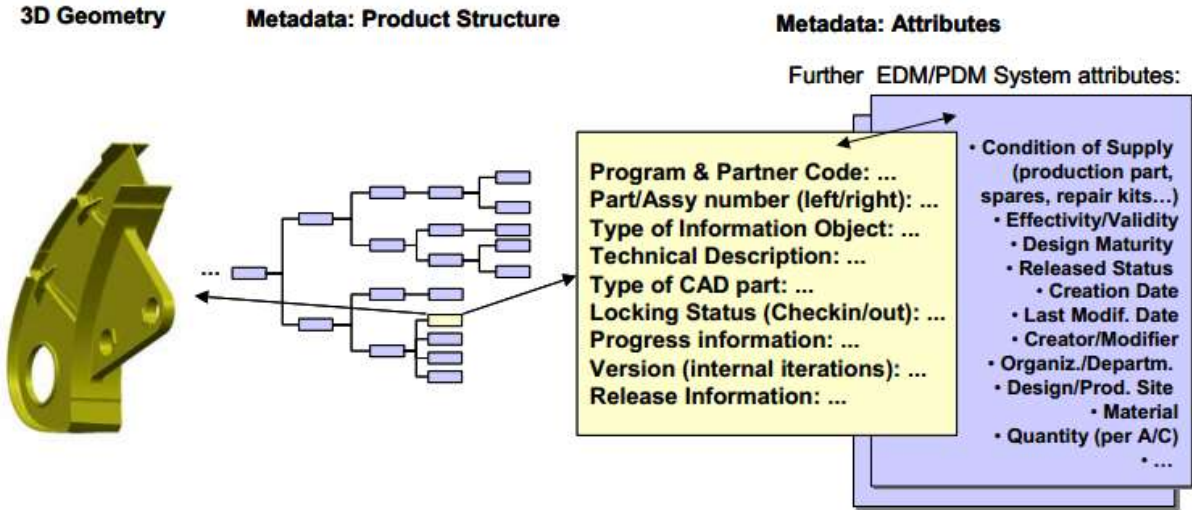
3D Geometry

Metadata: Product Structure

Metadata: Attributes

...

Program & Partner Code: ...
Part/Assy number (left/right): ...
Type of Information Object: ...
Technical Description: ...
Type of CAD part: ...
Locking Status (Checkin/out): ...
Progress information: ...
Version (internal iterations): ...
Release Information: ...

Further EDM/PDM System attributes:

• Condition of Supply (production part, spares, repair kits...)
• Effectivity/Validity
• Design Maturity
• Released Status
• Creation Date
• Last Modif. Date
• Creator/Modifier
• Organiz./Departm.
• Design/Prod. Site
• Material
• Quantity (per A/C)
• ...